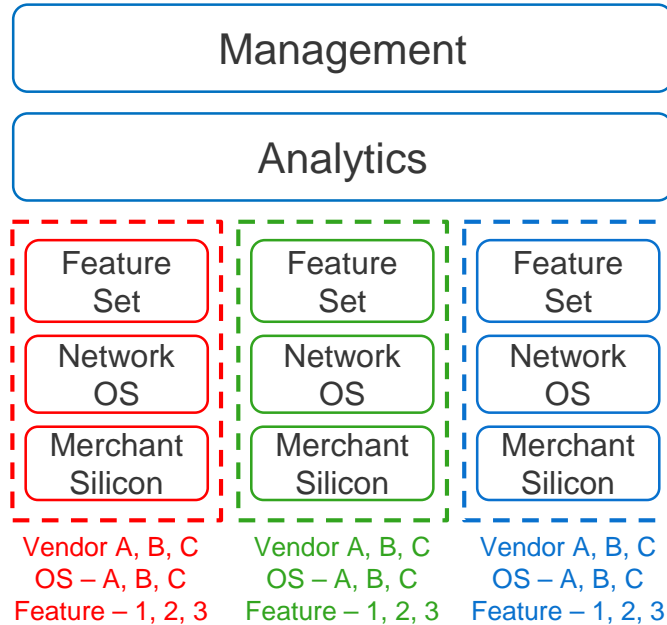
Management

Analytics

Feature Set

Network OS

Merchant Silicon

Feature Set

Network OS

Merchant Silicon

Feature Set

Network OS

Merchant Silicon

Vendor A, B, C
OS – A, B, C
Feature – 1, 2, 3

Vendor A, B, C
OS – A, B, C
Feature – 1, 2, 3

Vendor A, B, C
OS – A, B, C
Feature – 1, 2, 3